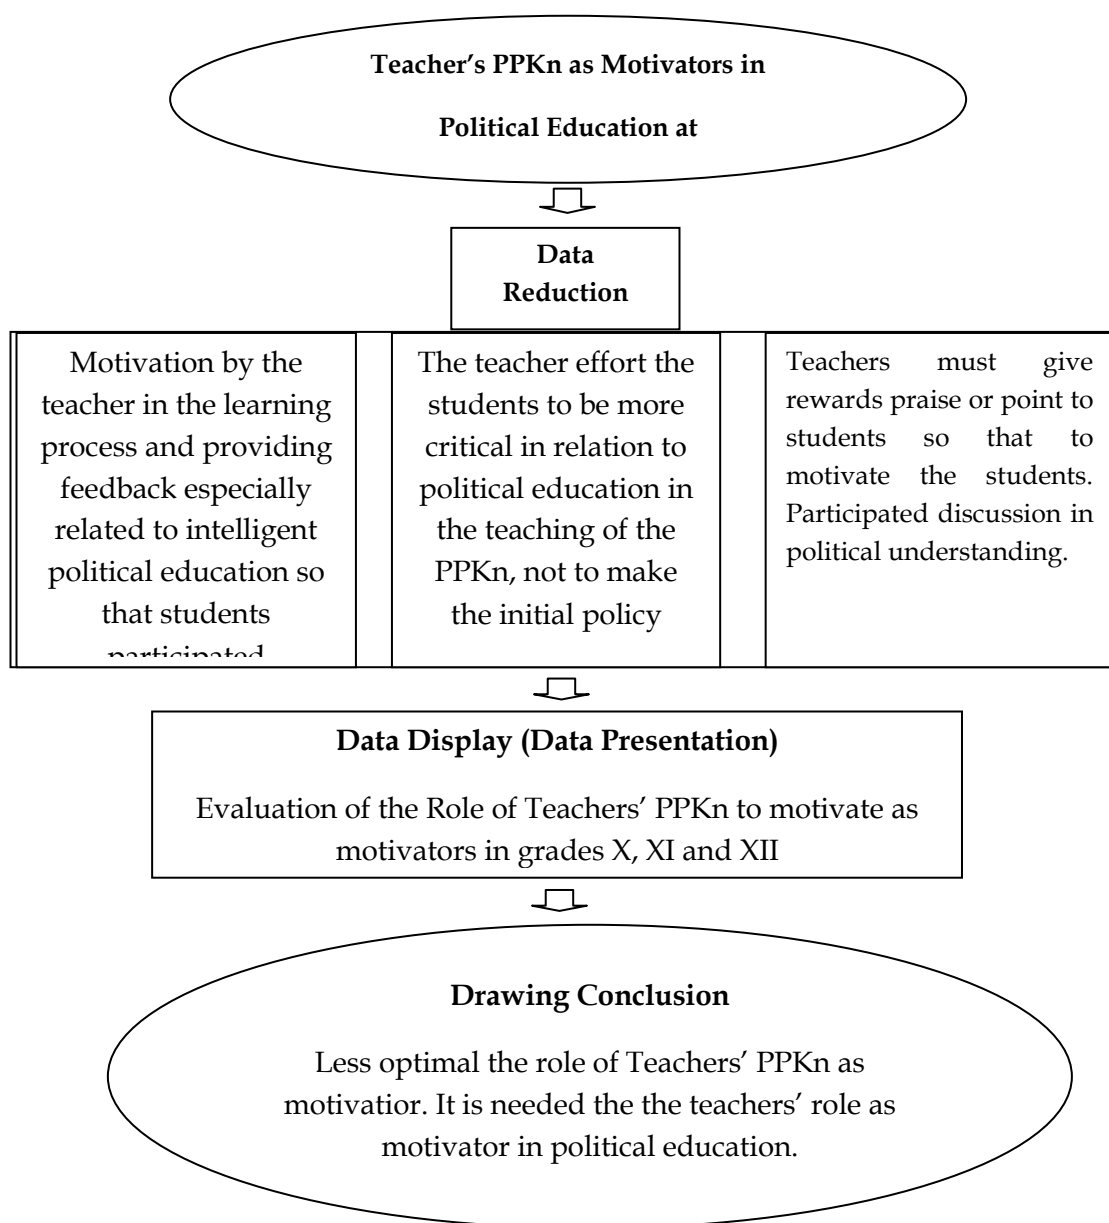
Teacher's PPKn as Motivators in

Political Education at

Data Reduction

Motivation by the teacher in the learning process and providing feedback especially related to intelligent political education so that students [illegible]

The teacher effort the students to be more critical in relation to political education in the teaching of the PPKn, not to make the initial policy

Teachers must give rewards praise or point to students so that to motivate the students. Participated discussion in political understanding.

Data Display (Data Presentation)

Evaluation of the Role of Teachers' PPKn to motivate as motivators in grades X, XI and XII

Drawing Conclusion

Less optimal the role of Teachers' PPKn as motivatior. It is needed the the teachers' role as motivator in political education.